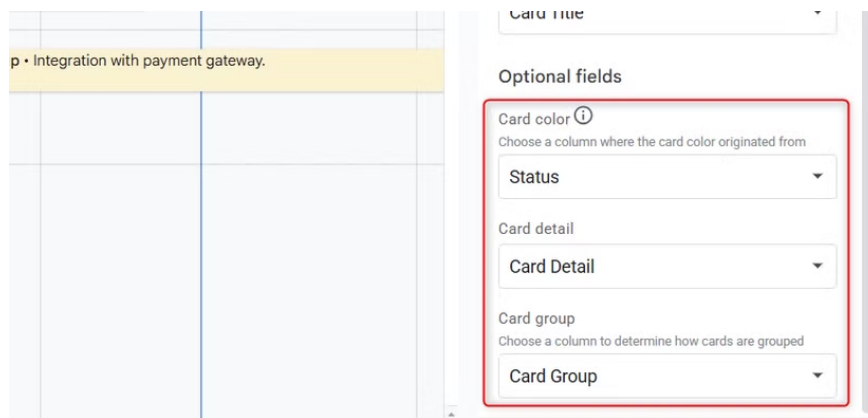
p • Integration with payment gateway.

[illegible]

Optional fields

Card color ⓘ
Choose a column where the card color originated from

Status

Card detail

Card Detail

Card group
Choose a column to determine how cards are grouped

Card Group